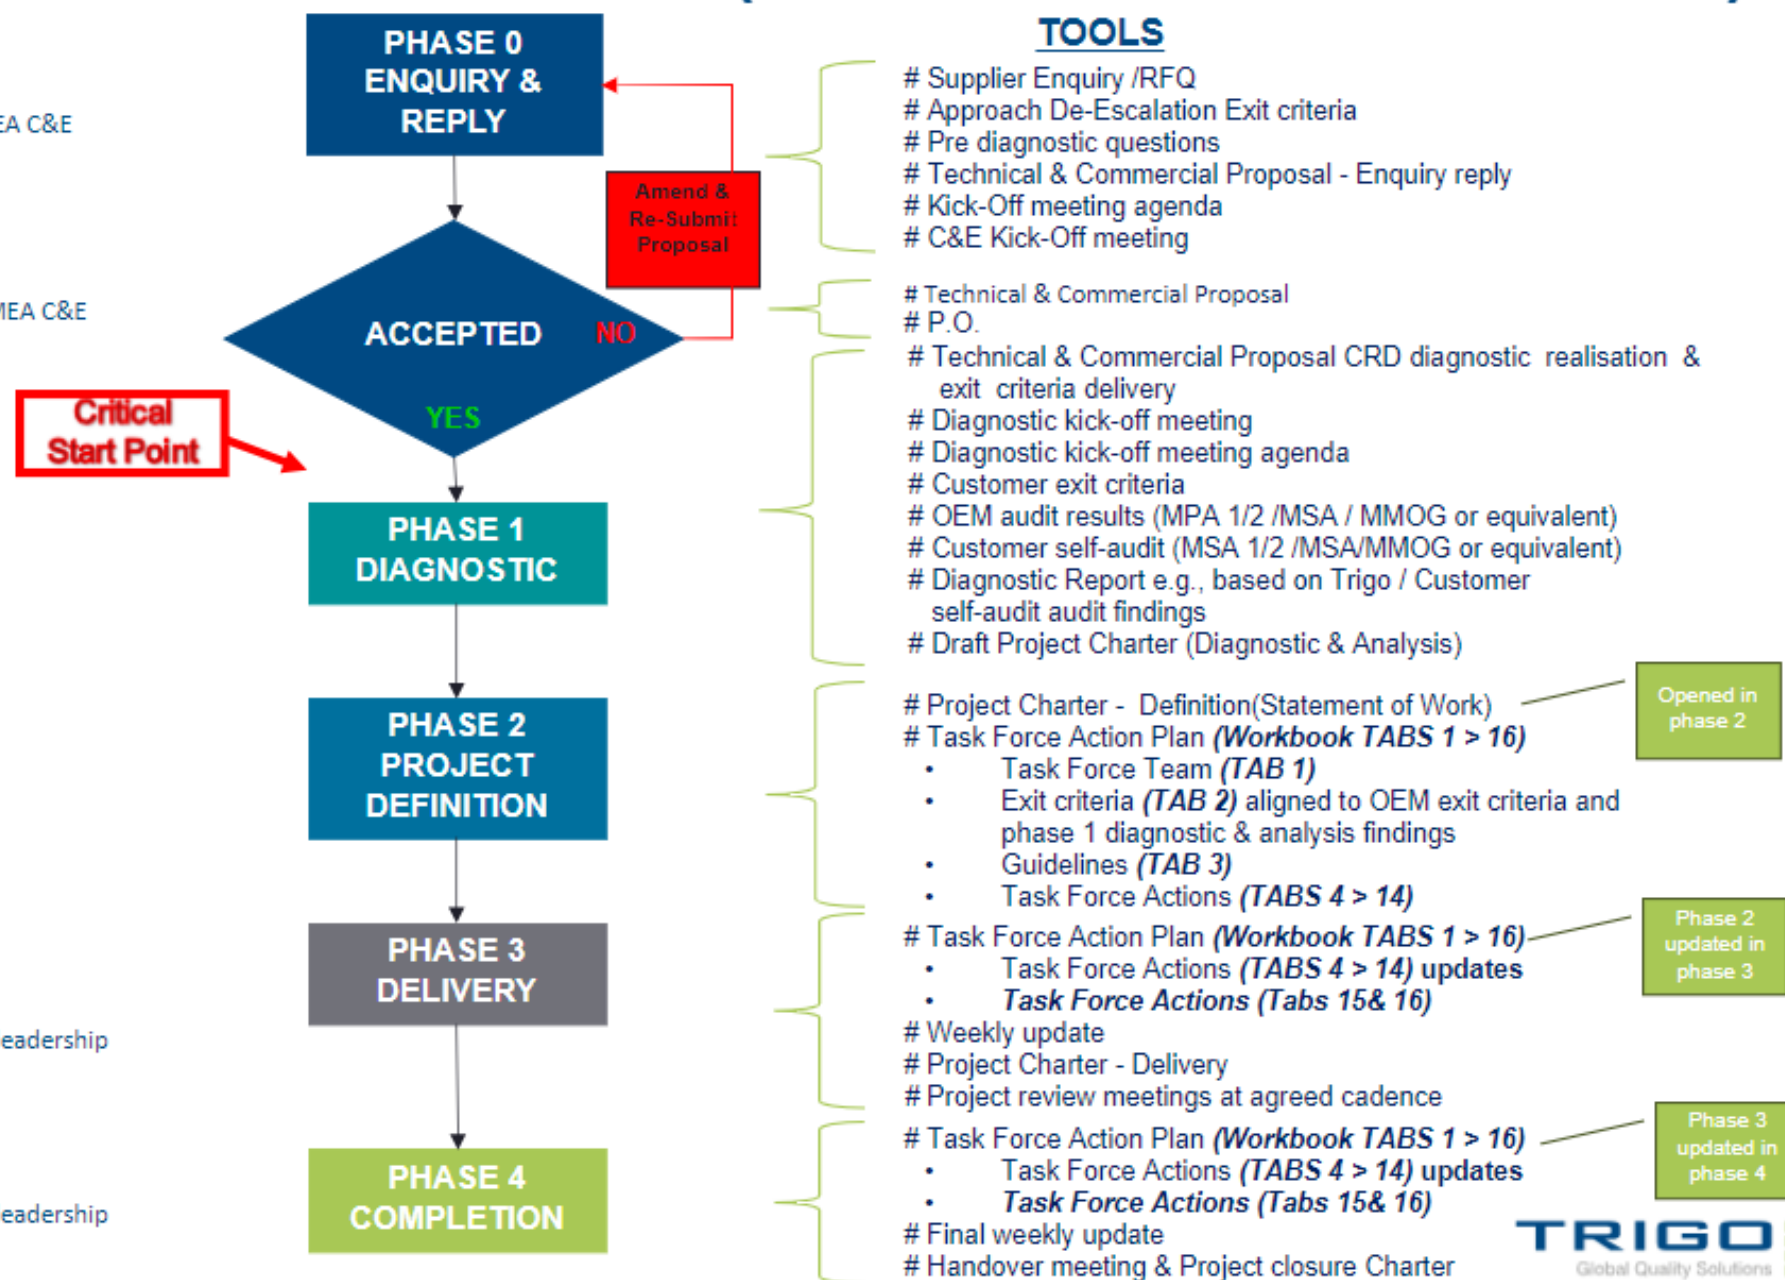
EA C&E

MEA C&E

eadership

eadership

PHASE 0 ENQUIRY & REPLY

Amend & Re-Submit Proposal

ACCEPTED NO

YES

Critical Start Point

PHASE 1 DIAGNOSTIC

PHASE 2 PROJECT DEFINITION

PHASE 3 DELIVERY

PHASE 4 COMPLETION

TOOLS

# Supplier Enquiry /RFQ
# Approach De-Escalation Exit criteria
# Pre diagnostic questions
# Technical & Commercial Proposal - Enquiry reply
# Kick-Off meeting agenda
# C&E Kick-Off meeting

# Technical & Commercial Proposal
# P.O.

# Technical & Commercial Proposal CRD diagnostic realisation & exit criteria delivery
# Diagnostic kick-off meeting
# Diagnostic kick-off meeting agenda
# Customer exit criteria
# OEM audit results (MPA 1/2 /MSA / MMOG or equivalent)
# Customer self-audit (MSA 1/2 /MSA/MMOG or equivalent)
# Diagnostic Report e.g., based on Trigo / Customer self-audit audit findings
# Draft Project Charter (Diagnostic & Analysis)

# Project Charter - Definition(Statement of Work)
# Task Force Action Plan *(Workbook TABS 1 > 16)*
• Task Force Team *(TAB 1)*
• Exit criteria *(TAB 2)* aligned to OEM exit criteria and phase 1 diagnostic & analysis findings
• Guidelines *(TAB 3)*
• Task Force Actions *(TABS 4 > 14)*

Opened in phase 2

# Task Force Action Plan *(Workbook TABS 1 > 16)*
• Task Force Actions *(TABS 4 > 14)* updates
• *Task Force Actions (Tabs 15& 16)*
# Weekly update
# Project Charter - Delivery
# Project review meetings at agreed cadence

Phase 2 updated in phase 3

# Task Force Action Plan *(Workbook TABS 1 > 16)*
• Task Force Actions *(TABS 4 > 14)* updates
• *Task Force Actions (Tabs 15& 16)*
# Final weekly update
# Handover meeting & Project closure Charter

Phase 3 updated in phase 4

TRIGO
Global Quality Solutions